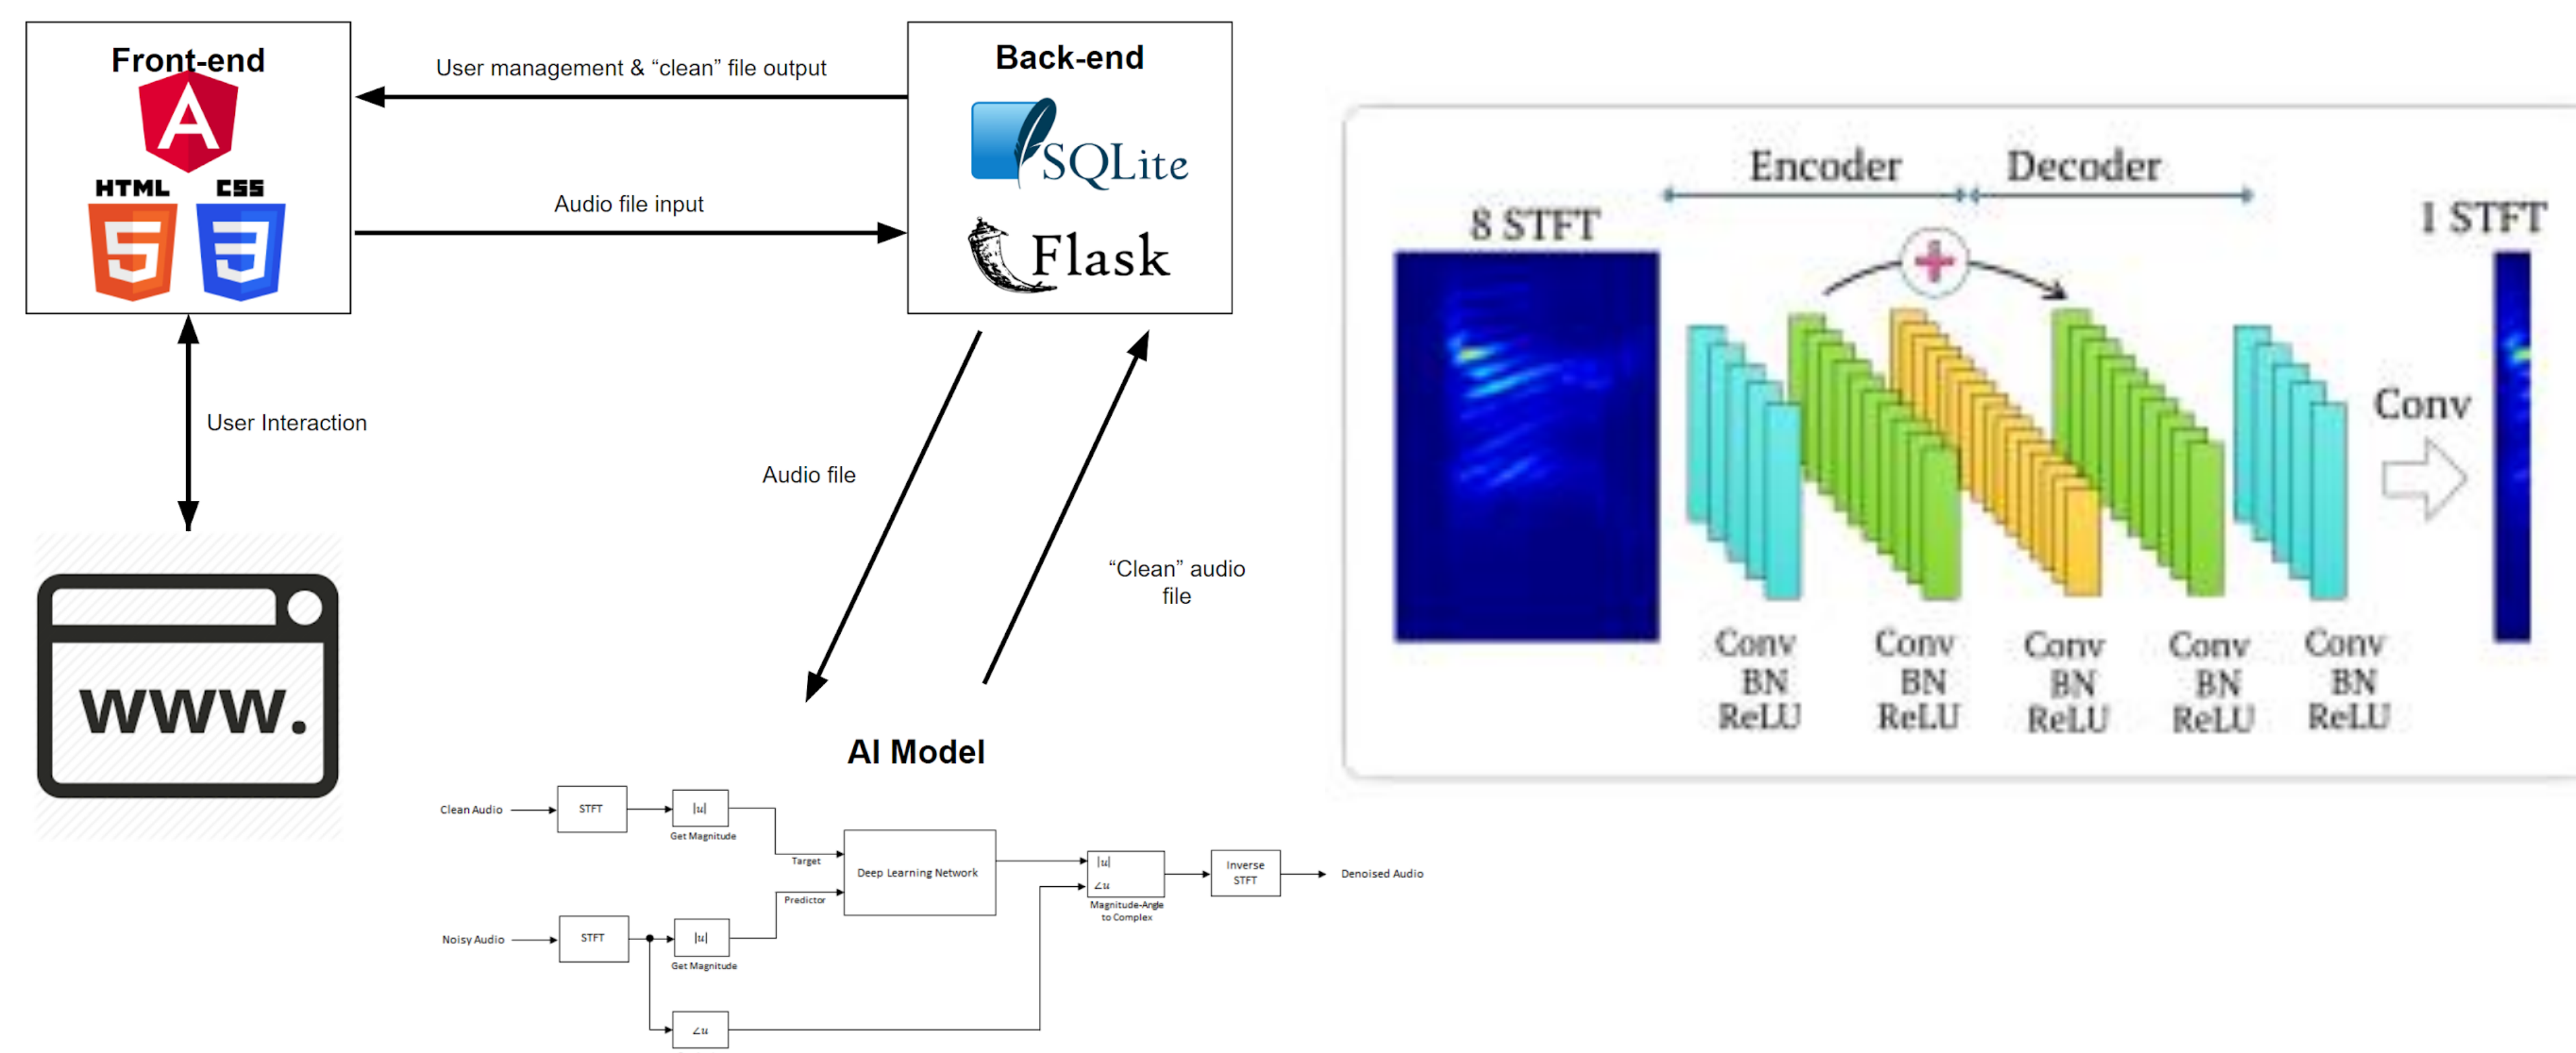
Front-end

A

HTML CSS

5 3

User management & “clean” file output

Audio file input

Back-end

SQLite

Flask

User Interaction

www.

Audio file

“Clean” audio file

AI Model

Clean Audio

STFT

$|u|$

Get Magnitude

Target

Deep Learning Network

Predictor

Noisy Audio

STFT

$|u|$

Get Magnitude

$\angle u$

$|u|$

$\angle u$

Magnitude-Angle to Complex

Inverse STFT

Denoised Audio

Encoder

Decoder

8 STFT

1 STFT

Conv

Conv BN ReLU

Conv BN ReLU

Conv BN ReLU

Conv BN ReLU

Conv BN ReLU